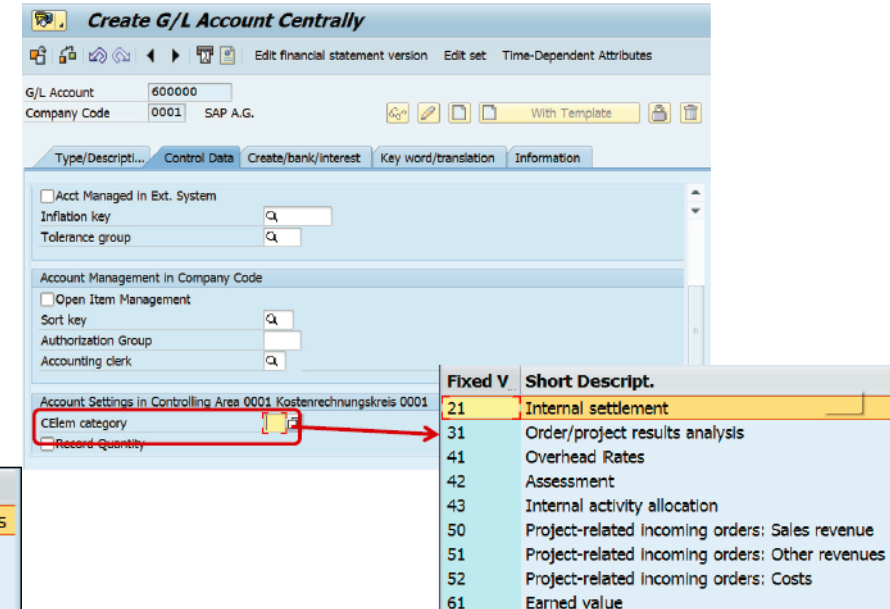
Create G/L Account Centrally

Edit financial statement version Edit set Time-Dependent Attributes

G/L Account 600000
Company Code 0001 SAP A.G.

With Template

Type/Descripti... Control Data Create/bank/interest Key word/translation Information

Acct Managed in Ext. System
Inflation key
Tolerance group

Account Management in Company Code
Open Item Management
Sort key
Authorization Group
Accounting clerk

Account Settings in Controlling Area 0001 Kostenrechnungskreis 0001
CElem category
Record Quantity

| Fixed V | Short Descript. |
|---|---|
| 21 | Internal settlement |
| 31 | Order/project results analysis |
| 41 | Overhead Rates |
| 42 | Assessment |
| 43 | Internal activity allocation |
| 50 | Project-related incoming orders: Sales revenue |
| 51 | Project-related incoming orders: Other revenues |
| 52 | Project-related incoming orders: Costs |
| 61 | Earned value |

s